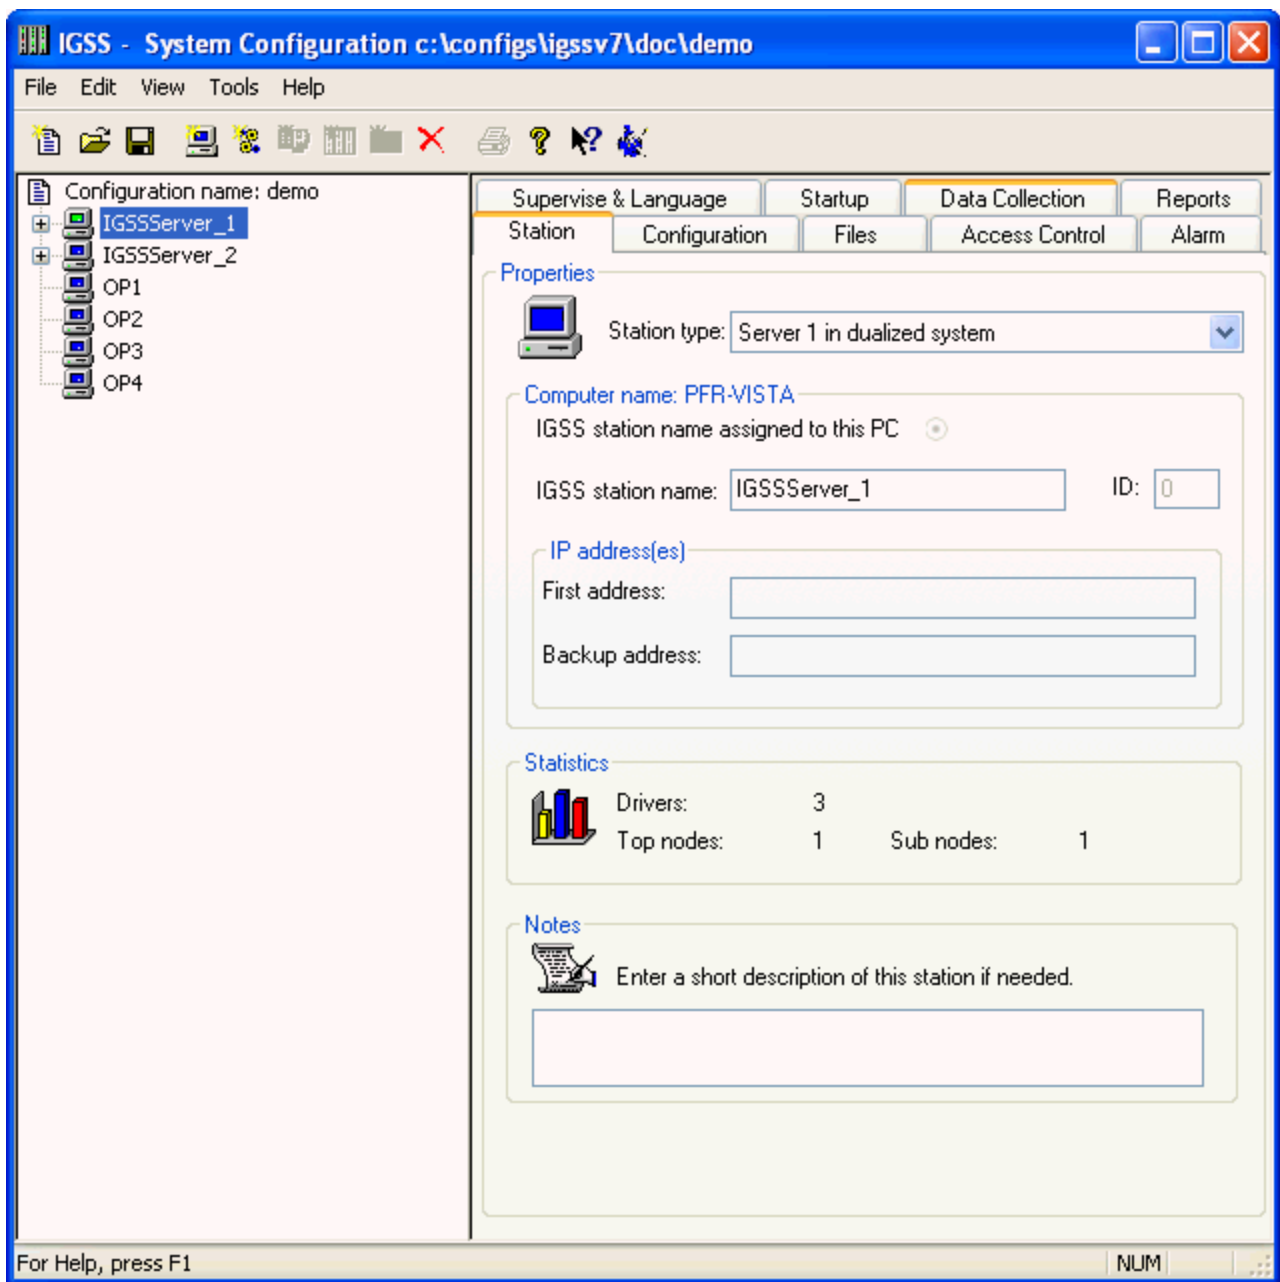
IGSS - System Configuration c:\configs\igssv7\doc\demo

File Edit View Tools Help

Configuration name: demo
IGSSServer_1
IGSSServer_2
OP1
OP2
OP3
OP4

Supervise & Language | Startup | Data Collection | Reports
Station | Configuration | Files | Access Control | Alarm

Properties

Station type: Server 1 in dualized system

Computer name: PFR-VISTA

IGSS station name assigned to this PC

IGSS station name: IGSSServer_1

ID: 0

IP address(es)

First address:

Backup address:

Statistics

Drivers: 3

Top nodes: 1 Sub nodes: 1

Notes

Enter a short description of this station if needed.

For Help, press F1

NUM